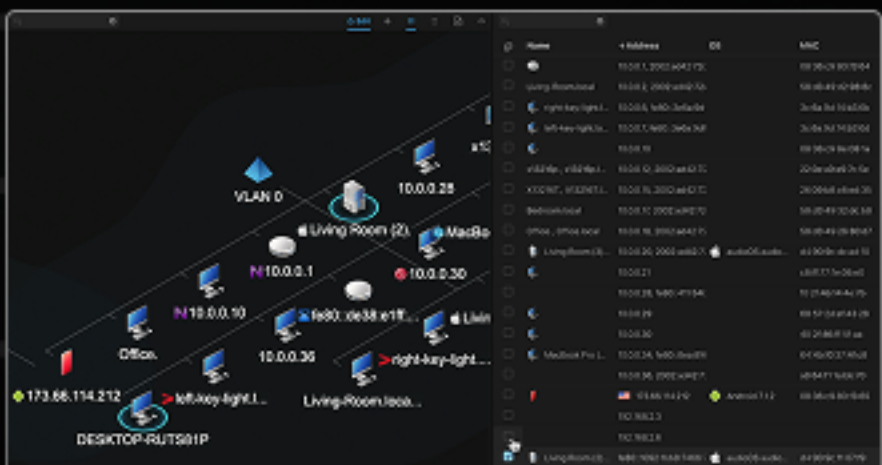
VLAN 0

10.0.0.28

Living Room (2).

MacBo

10.0.0.1

10.0.0.30

10.0.0.10

fe80::de38:e1ff...

Livin

Office.

10.0.0.36

right-key-light...

173.66.114.212

left-key-light.l...

Living-Room.loca...

DESKTOP-RUTS81P

| Name | Address | OS | MAC |
|---|---|---|---|
| | 10.0.0.1, 2002:a042:7f2 | | |
| Living-Room.local | 10.0.0.2, 2002:a042:7a | | |
| right-key-light.l... | 10.0.0.6, fe80::3e6a:6e | | |
| left-key-light.la... | 10.0.0.7, fe80::3e6a:9d | | |
| | 10.0.0.9 | | |
| | 10.0.0.12, 2002:a042:7f | | |
| | 10.0.0.15, 2002:a042:7f | | |
| Bedroom.local | 10.0.0.17, 2002:a042:7f | | |
| Office., Office.local | 10.0.0.18, 2002:a042:7f | | |
| Living Room (2)... | 10.0.0.20, 2002:a042:7 | audioOS, audio... | |
| | 10.0.0.21 | | |
| | 10.0.0.28, fe80::4154 | | |
| | 10.0.0.29 | | |
| | 10.0.0.30 | | |
| MacBook Pro L... | 10.0.0.34, fe80::8ead:69 | | |
| | 10.0.0.36, 2002:a042:7 | | |
| | 173.66.114.212 | Android 7.1.2 | |
| | 192.168.2.3 | | |
| | 192.168.2.6 | | |
| Living Room (2)... | fe80::1062:1b6a:1490 | audioOS, audio... | |